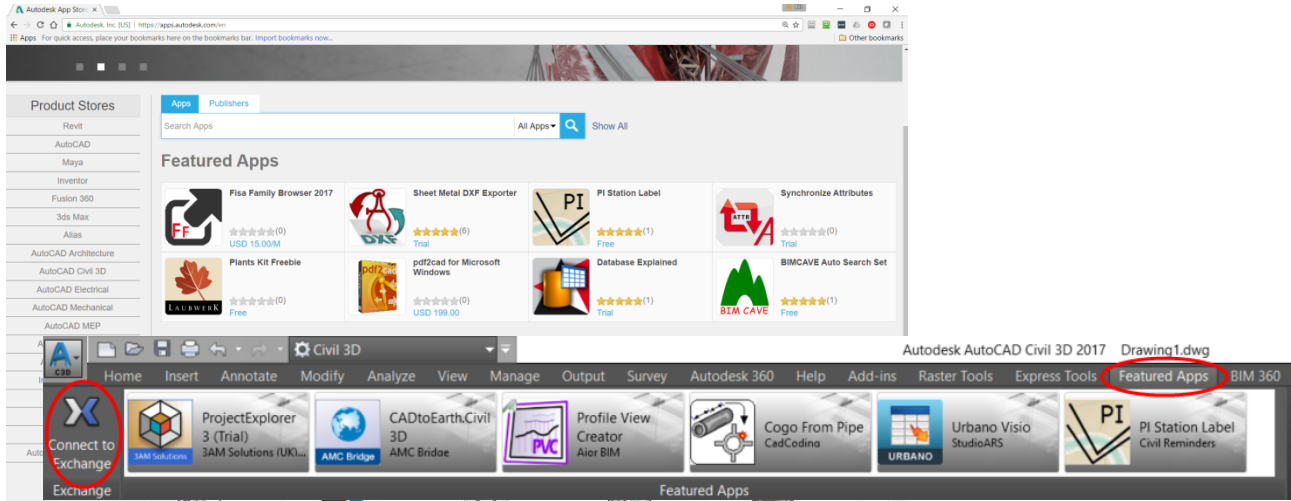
Autodesk App Store ×

Autodesk, Inc. [US] | https://apps.autodesk.com/en

Apps For quick access, place your bookmarks here on the bookmarks bar. Import bookmarks now...

Other bookmarks

Product Stores

Revit

AutoCAD

Maya

Inventor

Fusion 360

3ds Max

Alias

AutoCAD Architecture

AutoCAD Civil 3D

AutoCAD Electrical

AutoCAD Mechanical

AutoCAD MEP

Apps Publishers

Search Apps All Apps Show All

Featured Apps

Fisa Family Browser 2017 (0) USD 15.00/M

Sheet Metal DXF Exporter (6) Trial

PI Station Label (1) Free

Synchronize Attributes (0) Trial

Plants Kit Freebie (0) Free

pdf2cad for Microsoft Windows (0) USD 199.00

Database Explained (1) Trial

BIMCAVE Auto Search Set (1) Free

C3D

Civil 3D

Autodesk AutoCAD Civil 3D 2017 Drawing1.dwg

Home Insert Annotate Modify Analyze View Manage Output Survey Autodesk 360 Help Add-ins Raster Tools Express Tools Featured Apps BIM 360

Connect to Exchange

ProjectExplorer 3 (Trial) 3AM Solutions (UK)...

CADtoEarth.Civil 3D AMC Bridge

Profile View Creator Aior BIM

Cogo From Pipe CadCoding

Urbano Visio StudioARS

PI Station Label Civil Reminders

Exchange

Featured Apps